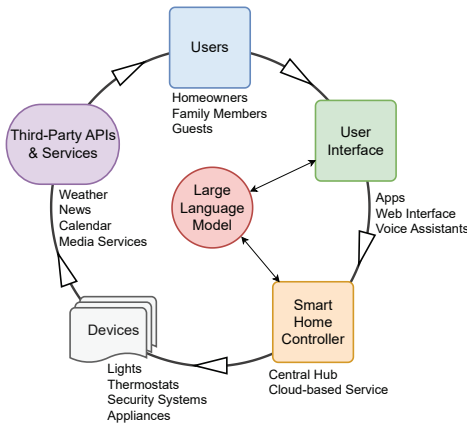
Users

Homeowners
Family Members
Guests

User Interface

Apps
Web Interface
Voice Assistants

Large Language Model

Smart Home Controller

Central Hub
Cloud-based Service

Devices

Lights
Thermostats
Security Systems
Appliances

Third-Party APIs & Services

Weather
News
Calendar
Media Services